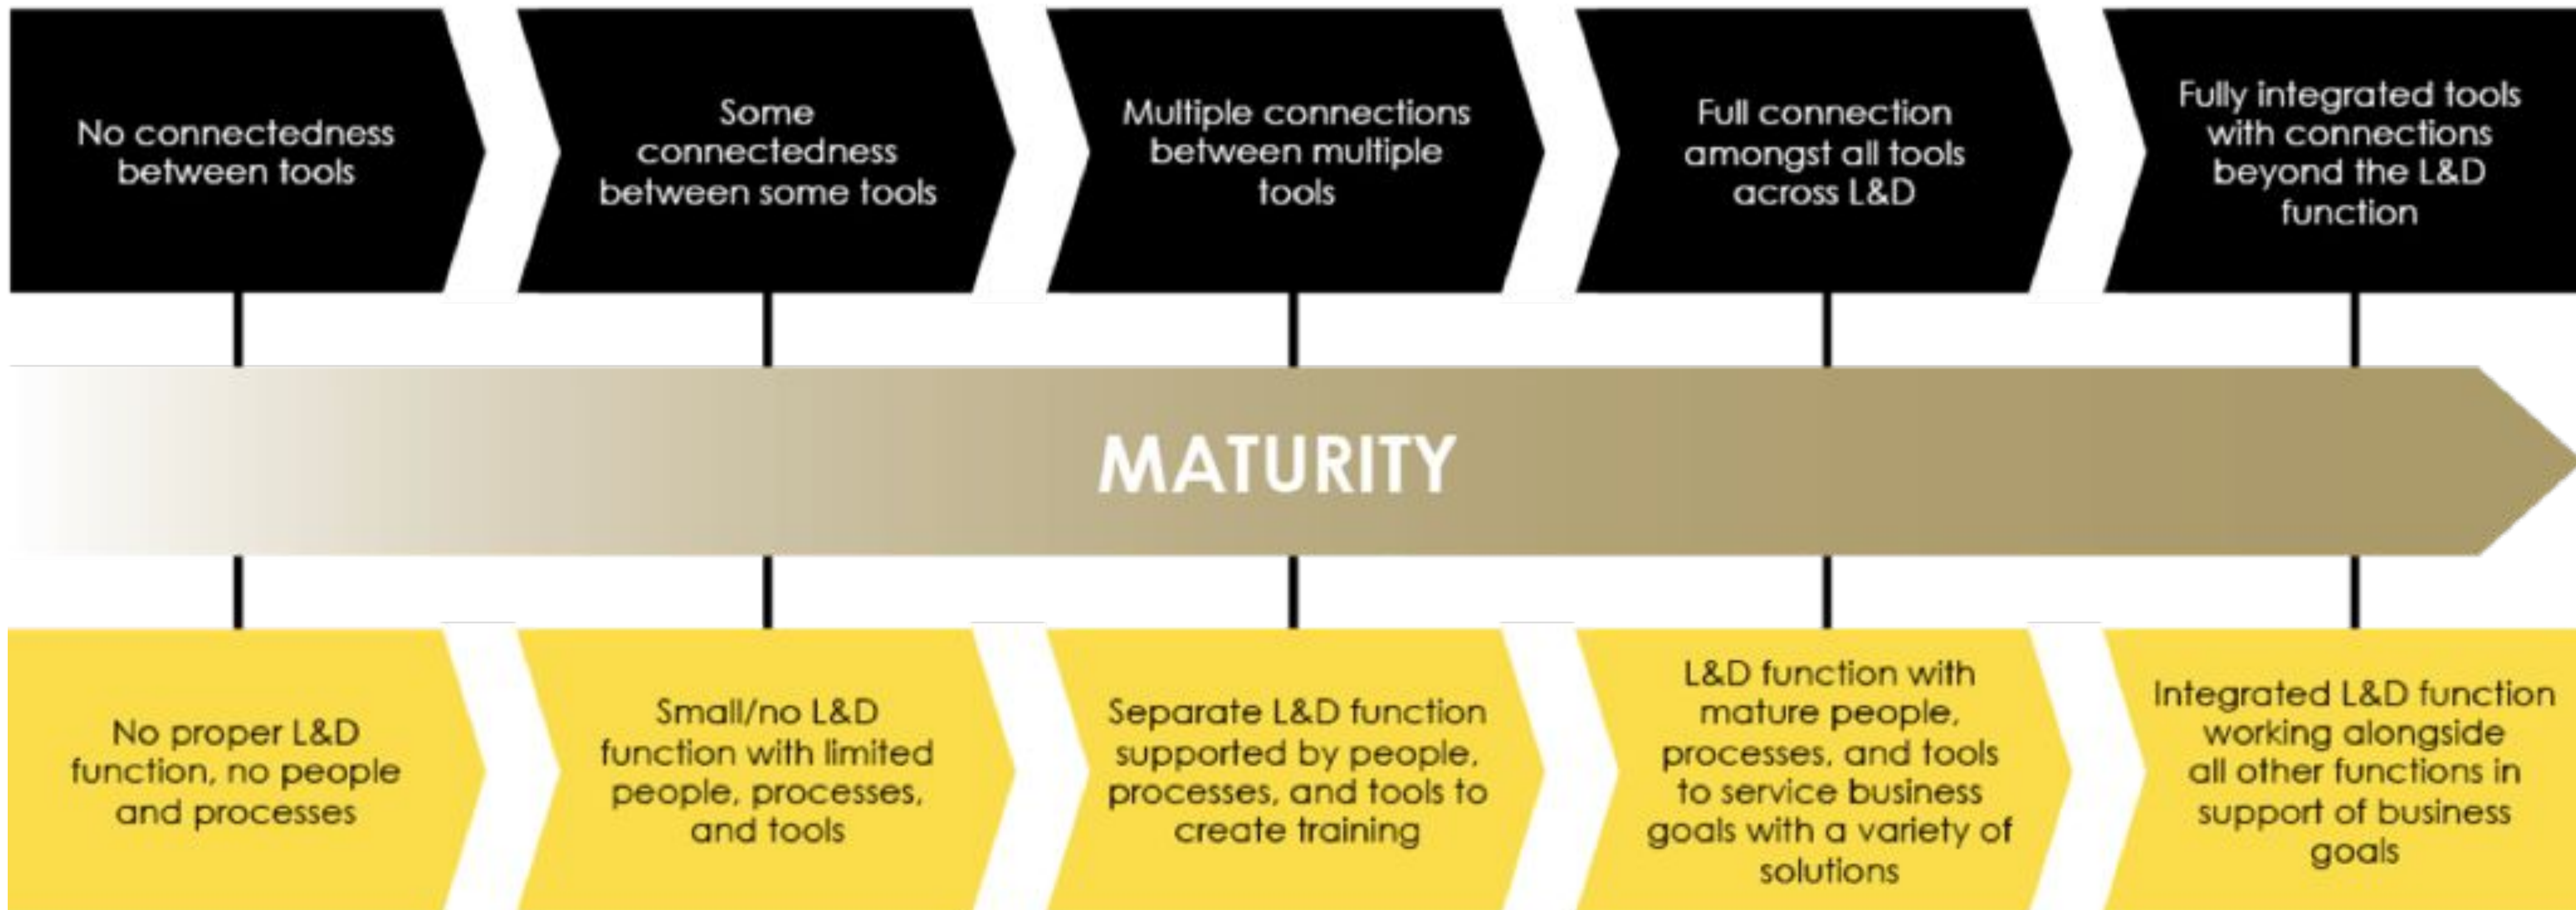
No connectedness between tools

Some connectedness between some tools

Multiple connections between multiple tools

Full connection amongst all tools across L&D

Fully integrated tools with connections beyond the L&D function

MATURITY

No proper L&D function, no people and processes

Small/no L&D function with limited people, processes, and tools

Separate L&D function supported by people, processes, and tools to create training

L&D function with mature people, processes, and tools to service business goals with a variety of solutions

Integrated L&D function working alongside all other functions in support of business goals